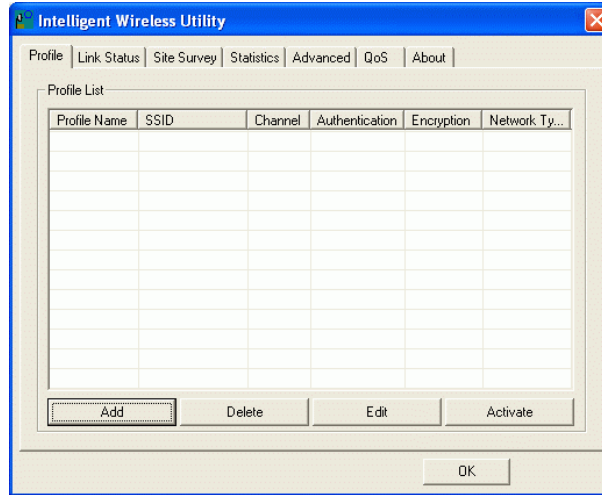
Intelligent Wireless Utility

Profile | Link Status | Site Survey | Statistics | Advanced | QoS | About

Profile List

| Profile Name | SSID | Channel | Authentication | Encryption | Network Ty... |
|---|---|---|---|---|---|

Add | Delete | Edit | Activate

OK